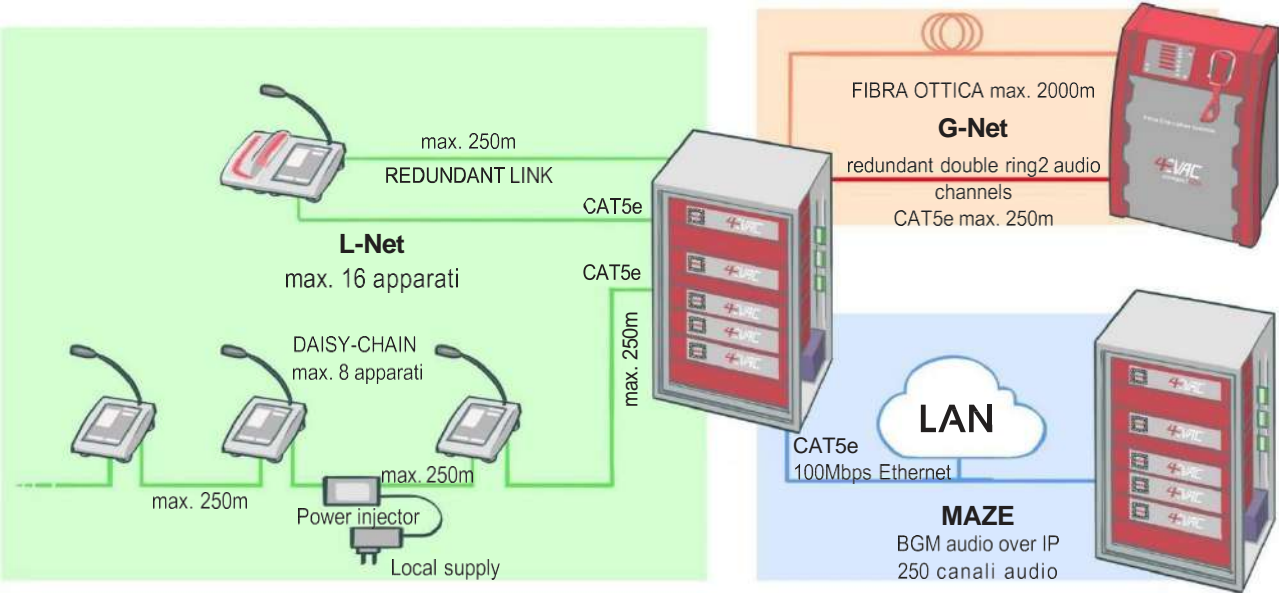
max. 250m
REDUNDANT LINK
CAT5e
L-Net
max. 16 apparati
CAT5e
max. 250m
DAISY-CHAIN
max. 8 apparati
max. 250m
max. 250m
Power injector
Local supply

FIBRA OTTICA max. 2000m
G-Net
redundant double ring2 audio channels
CAT5e max. 250m

LAN
CAT5e
100Mbps Ethernet
MAZE
BGM audio over IP
250 canali audio